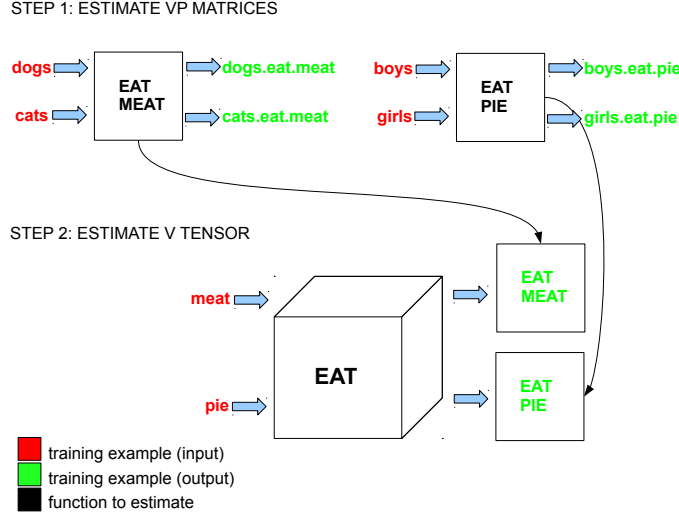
STEP 1: ESTIMATE VP MATRICES

dogs
cats
EAT MEAT
dogs.eat.meat
cats.eat.meat

boys
girls
EAT PIE
boys.eat.pie
girls.eat.pie

STEP 2: ESTIMATE V TENSOR

meat
pie
EAT
EAT MEAT
EAT PIE

training example (input)
training example (output)
function to estimate